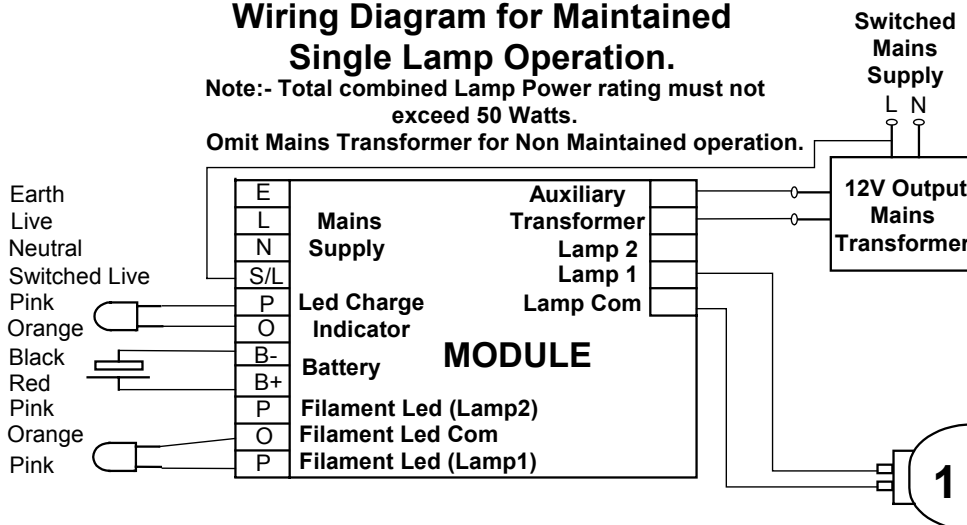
Wiring Diagram for Maintained Single Lamp Operation.

Note:- Total combined Lamp Power rating must not exceed 50 Watts.

Omit Mains Transformer for Non Maintained operation.

Switched Mains Supply

L N

12V Output Mains Transformer

Earth
Live
Neutral
Switched Live
Pink
Orange
Black
Red
Pink
Orange
Pink

E
L
N
S/L
P
O
B-
B+
P
O
P

Mains Supply

Led Charge Indicator

Battery

Filament Led (Lamp2)
Filament Led Com
Filament Led (Lamp1)

Auxiliary Transformer
Lamp 2
Lamp 1
Lamp Com

MODULE

1